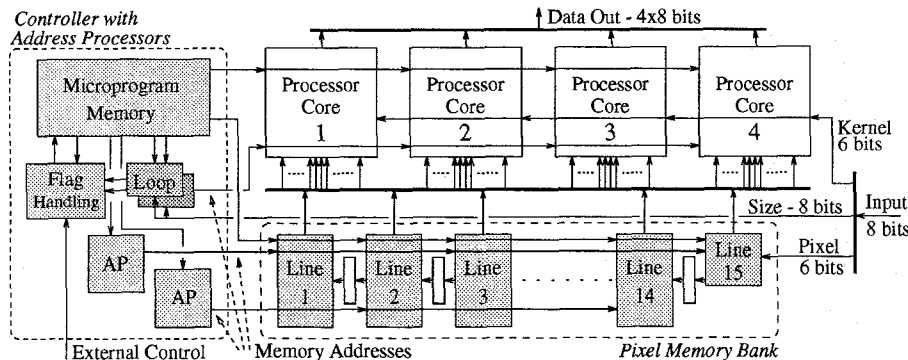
Controller with Address Processors

Data Out - 4x8 bits

Microprogram Memory

Processor Core 1

Processor Core 2

Processor Core 3

Processor Core 4

Kernel 6 bits

Flag Handling

Loop

Size - 8 bits

Input 8 bits

Pixel 6 bits

AP

AP

Line 1

Line 2

Line 3

Line 14

Line 15

External Control

Memory Addresses

Pixel Memory Bank